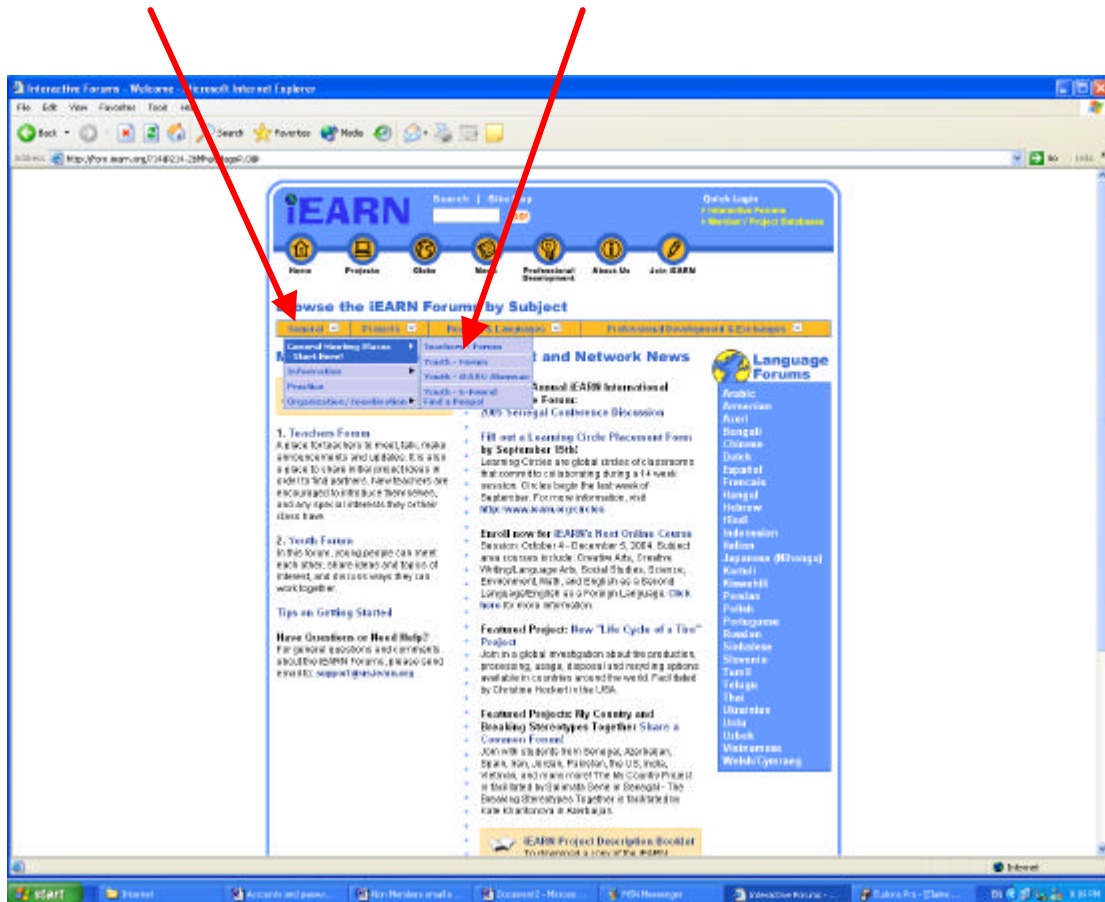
Interactive Forums - Welcome - Microsoft Internet Explorer

File Edit View Favorites Tools Help

Back Search Favorites Media

Address http://foro.iearn.org/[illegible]

Go Links

iEARN

Search | Site Map

Quick Login
> Interactive Forums
> Member / Project Database

Home Projects Globe News Professional Development About Us Join iEARN

Browse the iEARN Forums by Subject

General Projects Regions & Languages Professional Development & Exchanges

General Meeting Places Start Here!
Information
Practice
Organization / Coordination

Teachers Forum
Youth - Forum
Youth - iEARN Alumnae
Youth - In-Formal Find a Penpal

M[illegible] and Network News

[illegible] Annual iEARN International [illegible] Forum:
2005 Senegal Conference Discussion

Fill out a Learning Circle Placement Form by September 15th!
Learning Circles are global circles of classrooms that commit to collaborating during a 14 week session. Circles begin the last week of September. For more information, visit http://www.iearn.org/circles

Enroll now for iEARN's Next Online Course
Session: October 4 - December 5, 2004. Subject area courses include: Creative Arts, Creative Writing/Language Arts, Social Studies, Science, Environment, Math, and English as a Second Language/English as a Foreign Language. Click here for more information.

Featured Project: New "Life Cycle of a Tire" Project
Join in a global investigation about the production, processing, usage, disposal and recycling options available in countries around the world. Facilitated by Christine Hockert in the USA.

Featured Projects: My Country and Breaking Stereotypes Together: Share a Common Forum!
Join with students from Senegal, Azerbaijan, Spain, Iran, Jordan, Pakistan, the US, India, Vietnam, and many more! The My Country Project is facilitated by Salimata Sene in Senegal - The Breaking Stereotypes Together is facilitated by Kate Khankonova in Azerbaijan.

iEARN Project Description Booklet
To download a copy of the iEARN

1. Teachers Forum
A place for teachers to meet, talk, make announcements and updates. It is also a place to share initial project ideas in order to find partners. New teachers are encouraged to introduce themselves, and any special interests they or their class have.

2. Youth Forum
In this forum, young people can meet each other, share ideas and topics of interest, and discuss ways they can work together.

Tips on Getting Started

Have Questions or Need Help?
For general questions and comments about the iEARN Forums, please send email to: support@us.iearn.org

Language Forums
Arabic
Armenian
Azeri
Bengali
Chinese
Dutch
Español
Français
Hangul
Hebrew
Hindi
Indonesian
Italian
Japanese (Nihongo)
Kartuli
Kiswahili
Persian
Polish
Portuguese
Russian
Sinhalese
Slovenia
Tamil
Telugu
Thai
Ukrainian
Urdu
Uzbek
Vietnamese
Welsh/Cymraeg

Internet

start Internet Accounts and passw... Non Members email a... Document2 - Micros... MSN Messenger Interactive Forums - ... Eudora Pro - [Take...